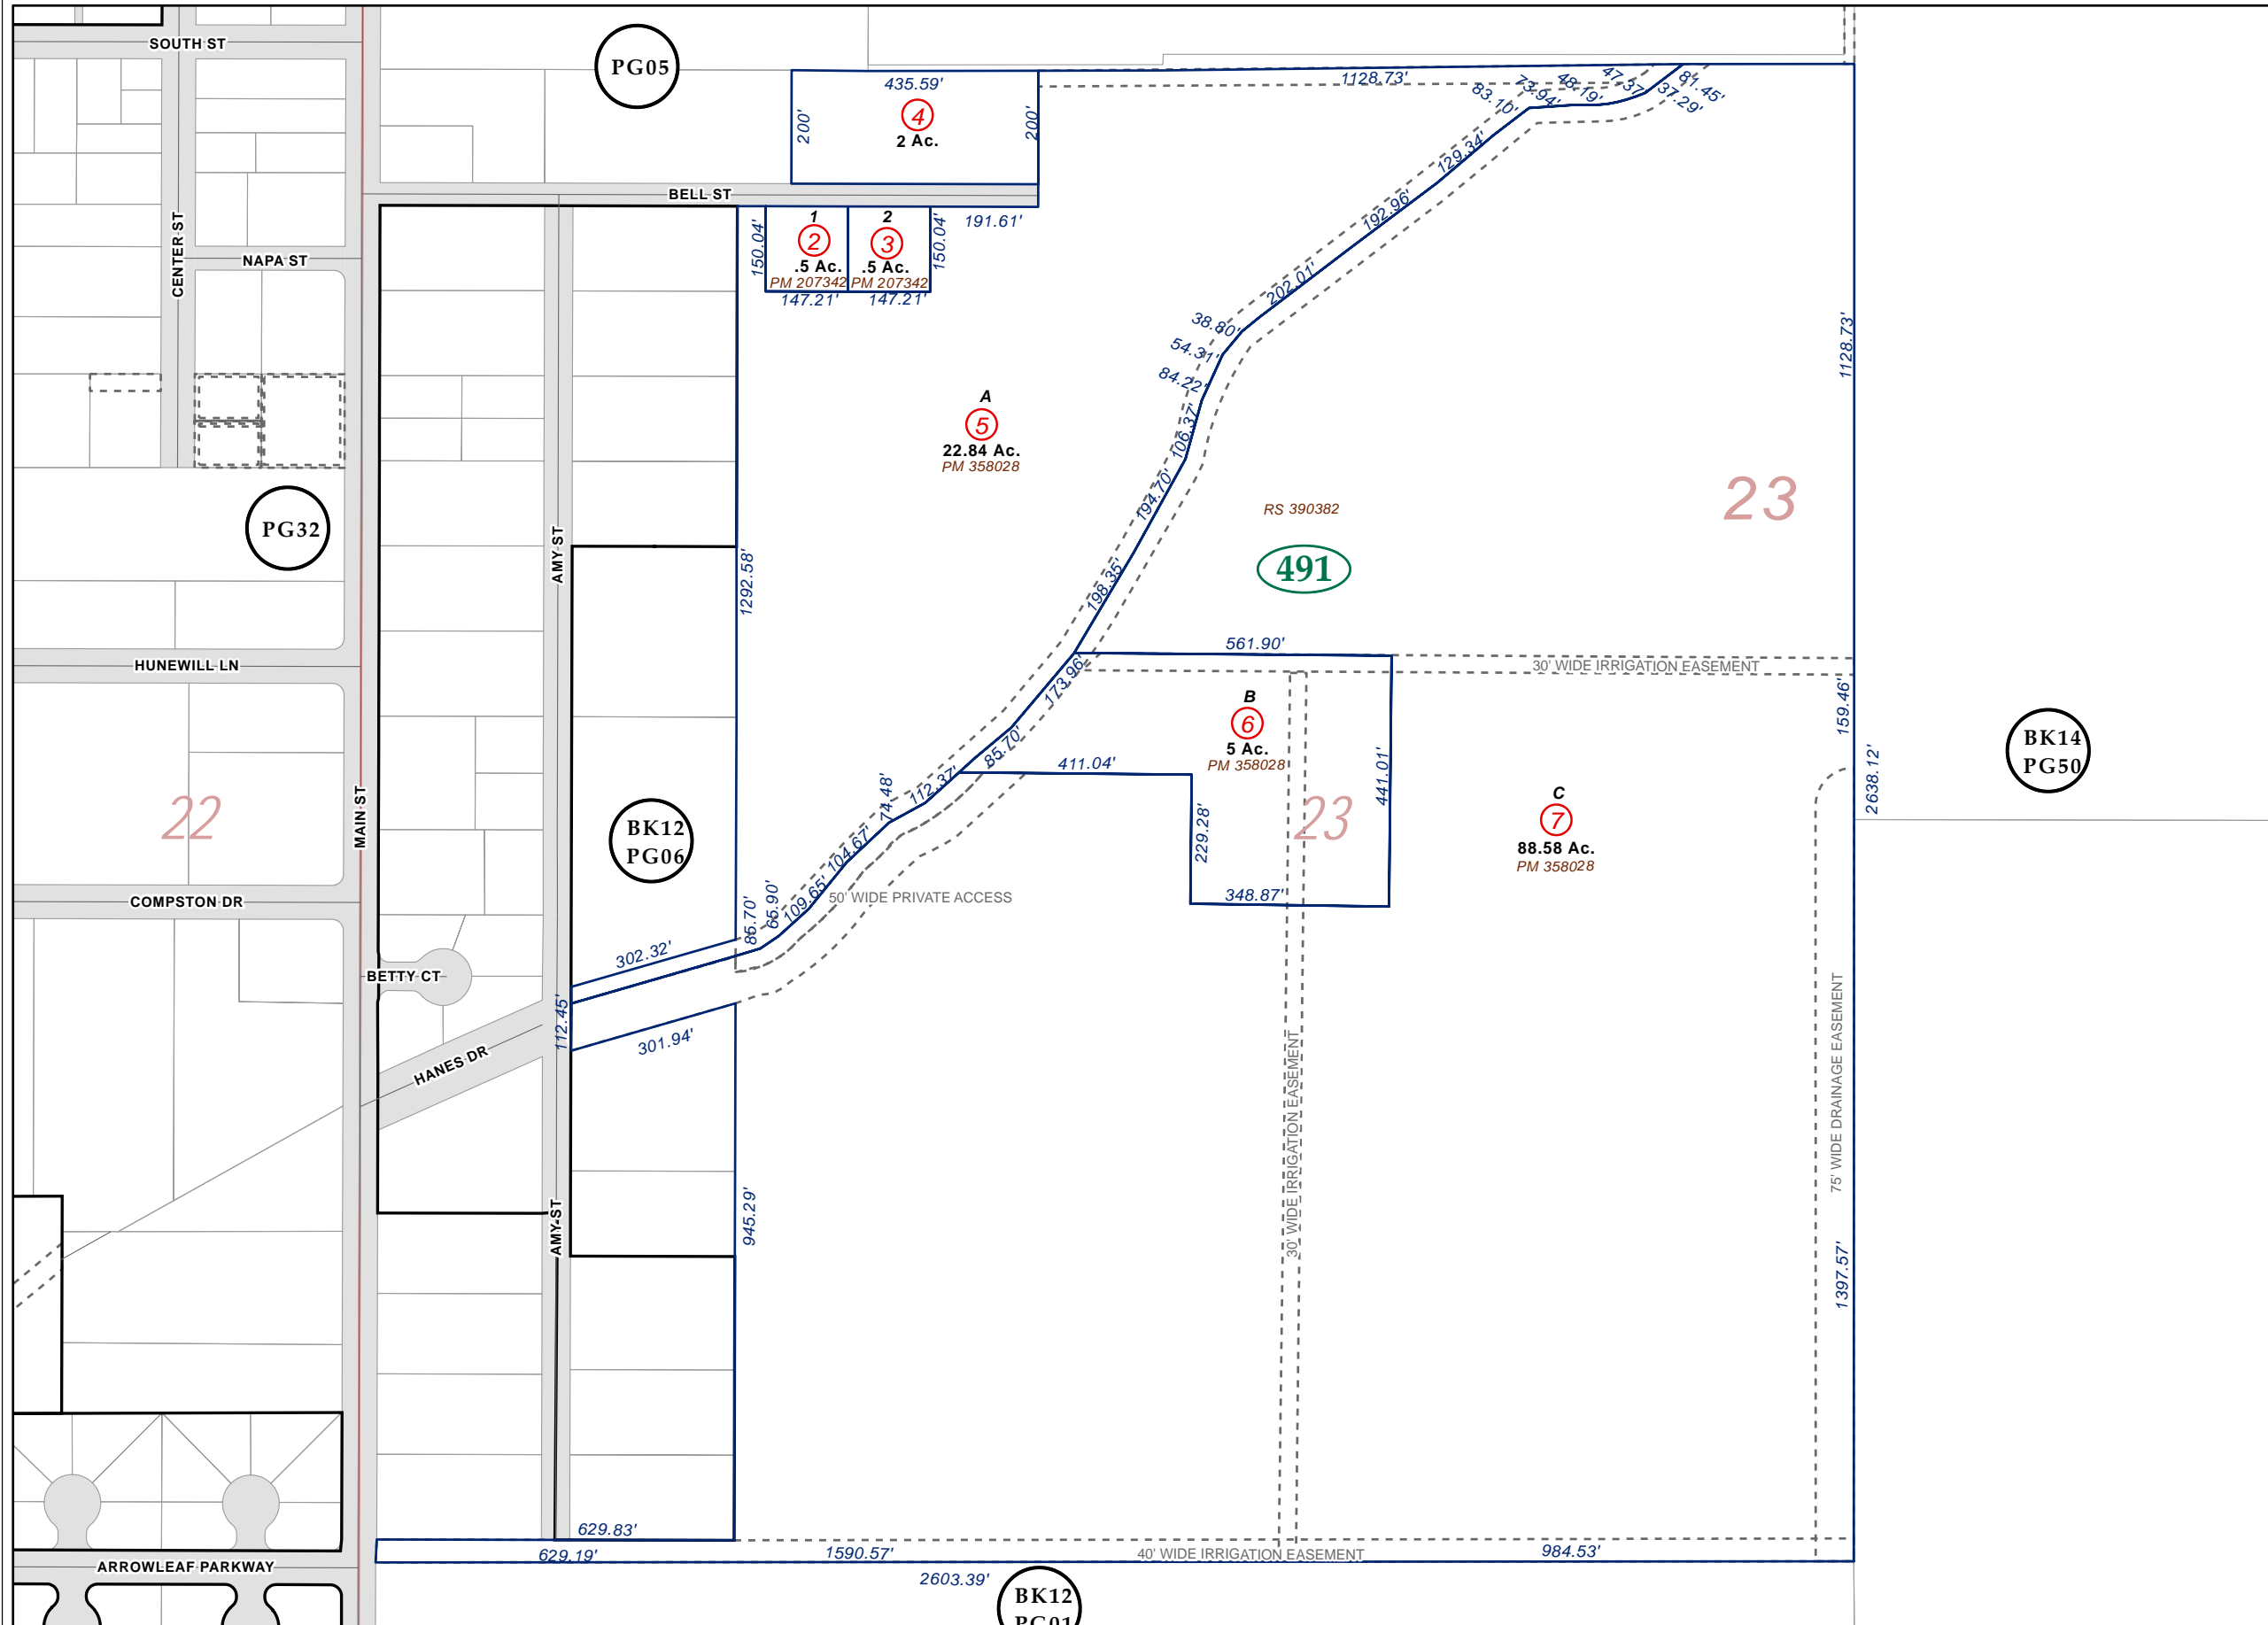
SOUTH ST
PG05
435.59'
4
2 Ac.
200'
200'
1128.73'
73.94'
48.19'
47.37'
81.45'
83.10'
37.29'
129.34'
BELL ST
1
2
2
3
.5 Ac.
.5 Ac.
PM 207342
PM 207342
150.04'
150.04'
147.21'
147.21'
191.61'
192.96'
202.01'
38.80'
54.31'
84.22'
106.37'
CENTER ST
NAPA ST
A
5
22.84 Ac.
PM 358028
194.70'
RS 390382
491
23
1128.73'
PG32
AMY ST
1292.58'
198.35'
HUNEWILL LN
561.90'
173.96'
30' WIDE IRRIGATION EASEMENT
159.46'
B
6
5 Ac.
PM 358028
441.01'
BK14
PG50
22
MAIN ST
BK12
PG06
74.48'
112.37'
85.70'
411.04'
229.28'
23
C
7
88.58 Ac.
PM 358028
2638.12'
104.67'
109.65'
65.90'
86.70'
50' WIDE PRIVATE ACCESS
348.87'
COMPSTON DR
302.32'
BETTY CT
112.45'
301.94'
HANES DR
75' WIDE DRAINAGE EASEMENT
30' WIDE IRRIGATION EASEMENT
AMY ST
945.29'
1397.57'
629.83'
ARROWLEAF PARKWAY
629.19'
1590.57'
40' WIDE IRRIGATION EASEMENT
984.53'
2603.39'
BK12
PG01